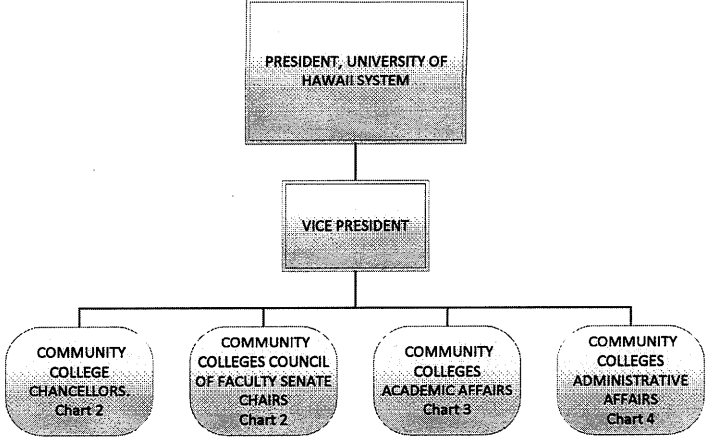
PRESIDENT, UNIVERSITY OF HAWAII SYSTEM

VICE PRESIDENT

COMMUNITY COLLEGE CHANCELLORS. Chart 2

COMMUNITY COLLEGES COUNCIL OF FACULTY SENATE CHAIRS Chart 2

COMMUNITY COLLEGES ACADEMIC AFFAIRS Chart 3

COMMUNITY COLLEGES ADMINISTRATIVE AFFAIRS Chart 4